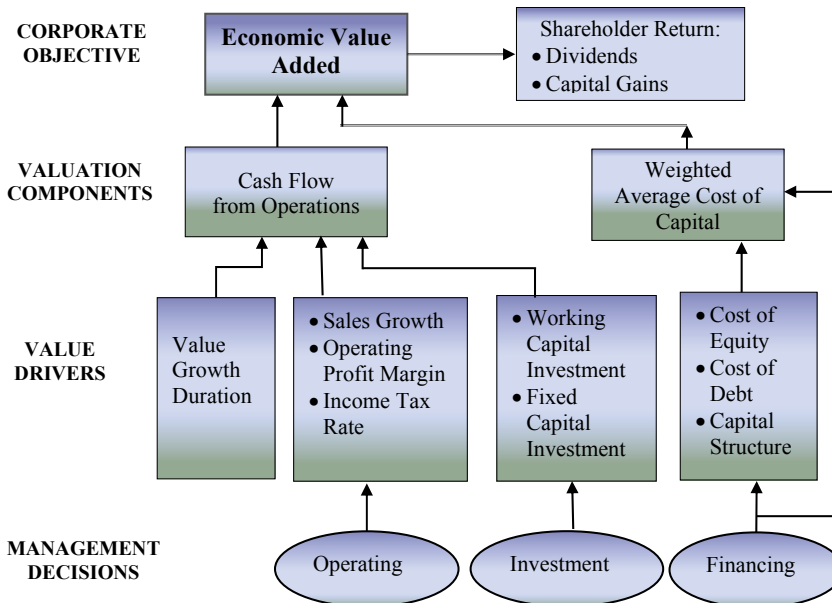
CORPORATE OBJECTIVE

Economic Value Added

Shareholder Return:
• Dividends
• Capital Gains

VALUATION COMPONENTS

Cash Flow from Operations

Weighted Average Cost of Capital

VALUE DRIVERS

Value Growth Duration

• Sales Growth
• Operating Profit Margin
• Income Tax Rate

• Working Capital Investment
• Fixed Capital Investment

• Cost of Equity
• Cost of Debt
• Capital Structure

MANAGEMENT DECISIONS

Operating

Investment

Financing